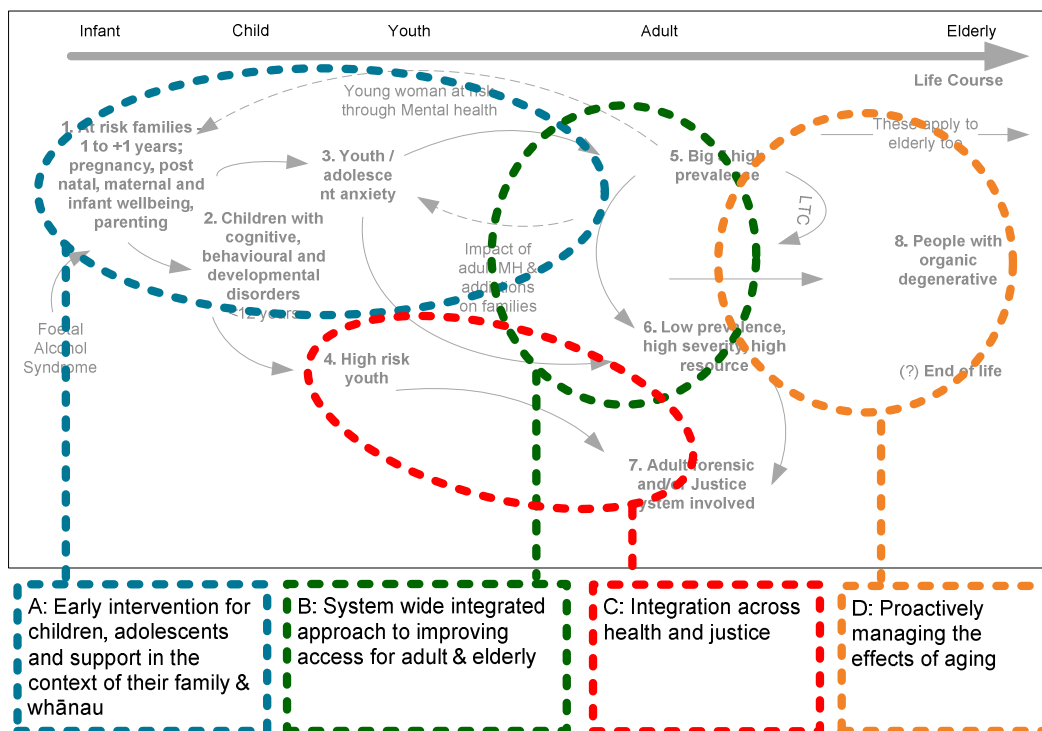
Infant
Child
Youth
Adult
Elderly
Life Course

Young woman at risk through Mental health

These apply to elderly too

1. At risk families - 1 to +1 years; pregnancy, post natal, maternal and infant wellbeing, parenting

2. Children with cognitive, behavioural and developmental disorders <12 years

3. Youth / adolescent anxiety

5. Big & high prevalence

LTC

8. People with organic degenerative

Impact of adult MH & addictions on families

Foetal Alcohol Syndrome

4. High risk youth

6. Low prevalence, high severity, high resource

(?) End of life

7. Adult forensic and/or Justice system involved

A: Early intervention for children, adolescents and support in the context of their family & whānau

B: System wide integrated approach to improving access for adult & elderly

C: Integration across health and justice

D: Proactively managing the effects of aging